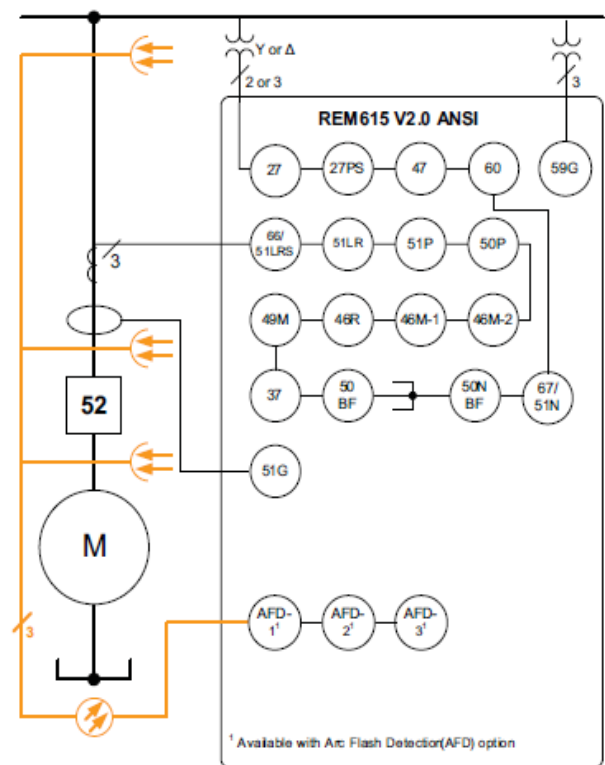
Y or Δ

2 or 3

3

REM615 V2.0 ANSI

27

27PS

47

60

59G

3

66/51LRS

51LR

51P

50P

49M

46R

46M-1

46M-2

37

50 BF

50N BF

67/51N

52

51G

M

3

AFD-$1^1$

AFD-$2^1$

AFD-$3^1$

$^1$ Available with Arc Flash Detection(AFD) option